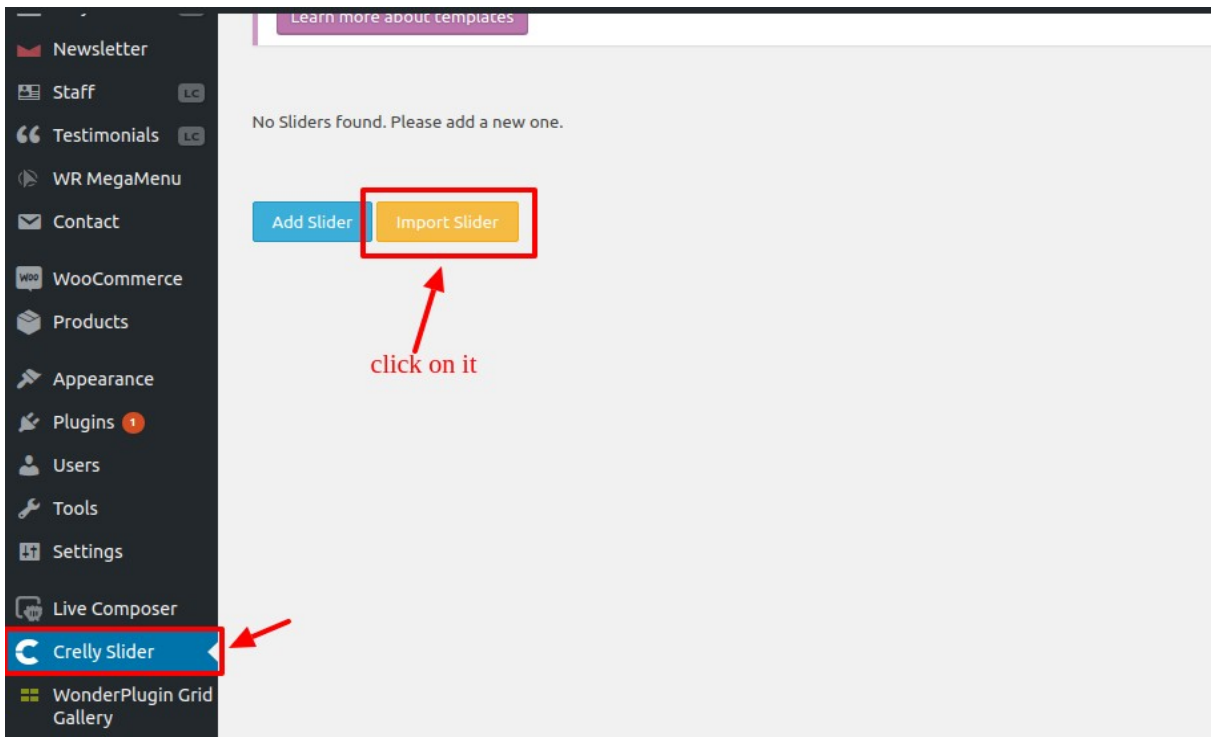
Newsletter
Staff LC
Testimonials LC
WR MegaMenu
Contact
WooCommerce
Products
Appearance
Plugins 1
Users
Tools
Settings
Live Composer
Crelly Slider
WonderPlugin Grid Gallery

Learn more about templates

No Sliders found. Please add a new one.

Add Slider
Import Slider

click on it